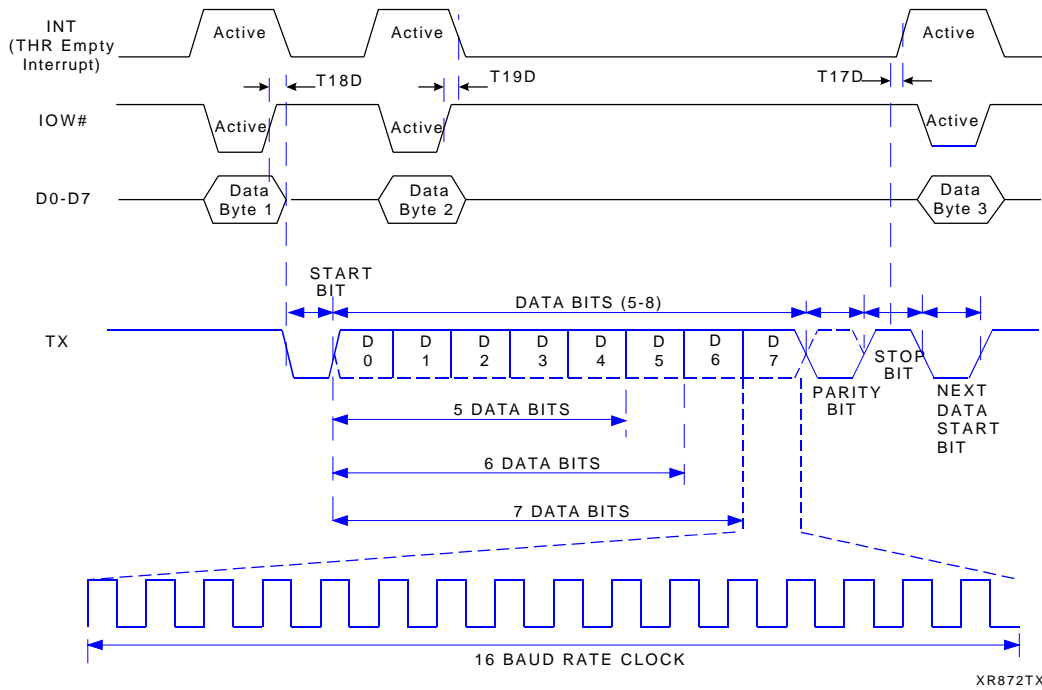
INT (THR Empty Interrupt)

Active

Active

Active

T18D

T19D

T17D

IOW#

Active

Active

Active

D0-D7

Data Byte 1

Data Byte 2

Data Byte 3

START BIT

DATA BITS (5-8)

TX

D 0

D 1

D 2

D 3

D 4

D 5

D 6

D 7

PARITY BIT

STOP BIT

NEXT DATA START BIT

5 DATA BITS

6 DATA BITS

7 DATA BITS

16 BAUD RATE CLOCK

XR872TX